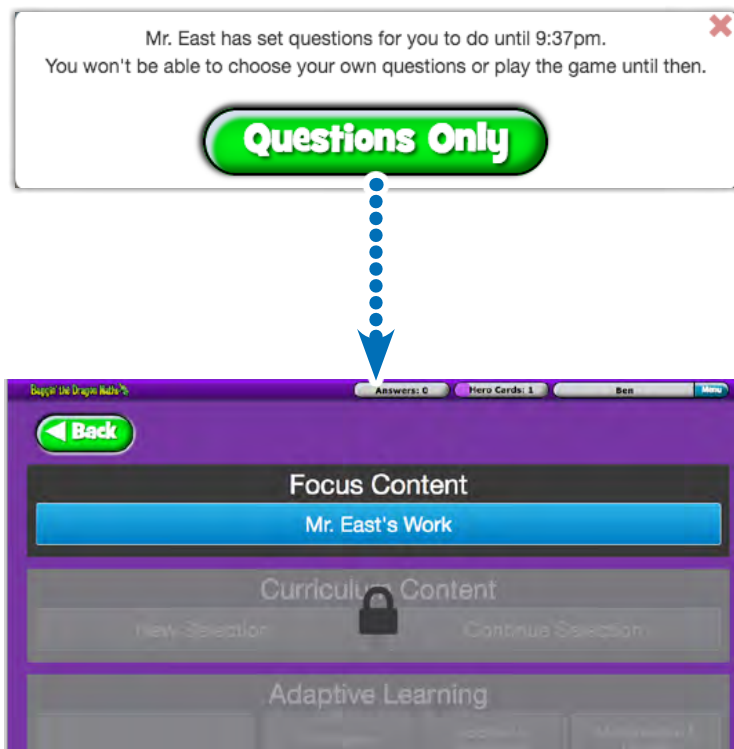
Mr. East has set questions for you to do until 9:37pm.
You won't be able to choose your own questions or play the game until then.

Questions Only

Baggin the Dragon Maths

Answers: 0

Hero Cards: 1

Ben

Menu

Back

Focus Content

Mr. East's Work

Curriculum Content

New Selection

Continue Selection

Adaptive Learning

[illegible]